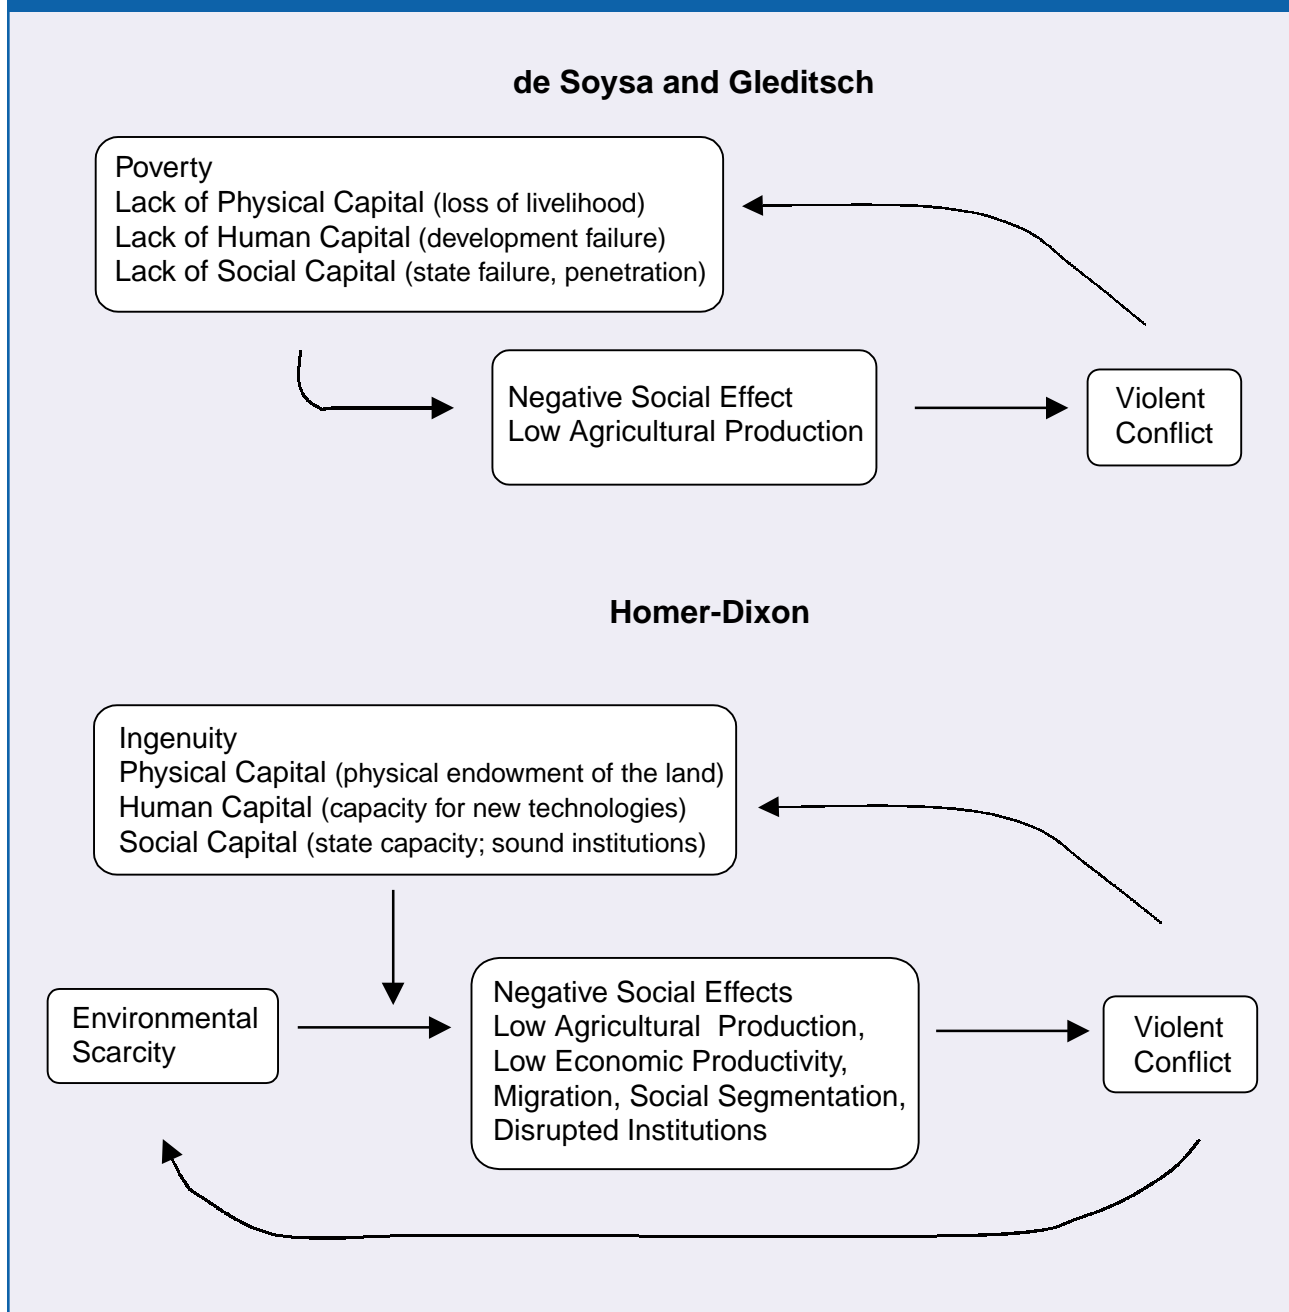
de Soysa and Gleditsch

Poverty
Lack of Physical Capital (loss of livelihood)
Lack of Human Capital (development failure)
Lack of Social Capital (state failure, penetration)

Negative Social Effect
Low Agricultural Production

Violent Conflict

Homer-Dixon

Ingenuity
Physical Capital (physical endowment of the land)
Human Capital (capacity for new technologies)
Social Capital (state capacity; sound institutions)

Environmental Scarcity

Negative Social Effects
Low Agricultural Production,
Low Economic Productivity,
Migration, Social Segmentation,
Disrupted Institutions

Violent Conflict